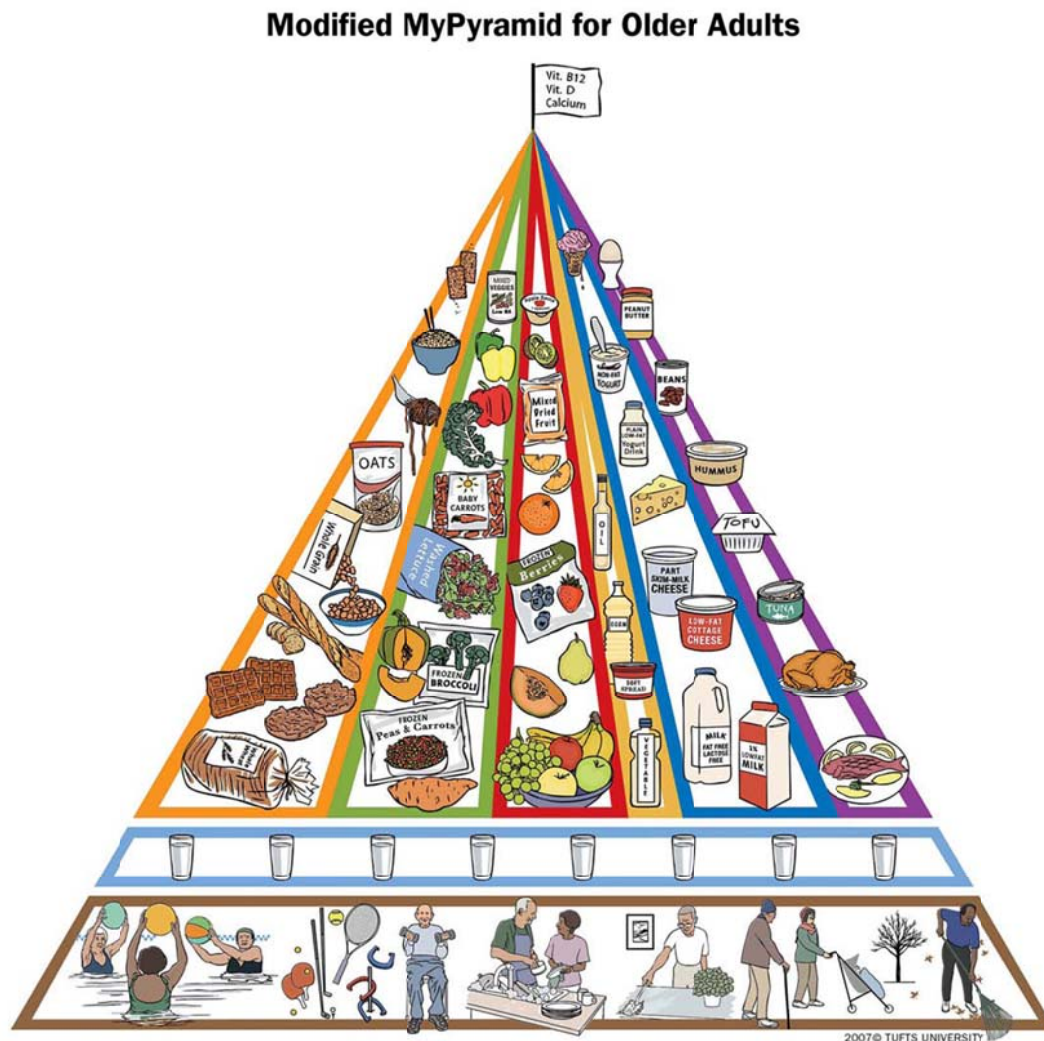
Modified MyPyramid for Older Adults

Vit. B12
Vit. D
Calcium

MIXED VEGGIES
Low NA

PEANUT BUTTER

NON-FAT YOGURT

BEANS

Mixed Dried Fruit

PLAIN LOW-FAT Yogurt Drink

HUMMUS

OATS

BABY CARROTS

OIL

TOFU

Whole Grain

Washed Lettuce

FROZEN Berries

PART SKIM-MILK CHEESE

TUNA

CORN

LOW-FAT COTTAGE CHEESE

FROZEN BROCCOLI

SOFT SPREAD

FROZEN Peas & Carrots

MILK FAT FREE LACTOSE FREE

1% LOWFAT MILK

VEGETABLE

2007© TUFTS UNIVERSITY